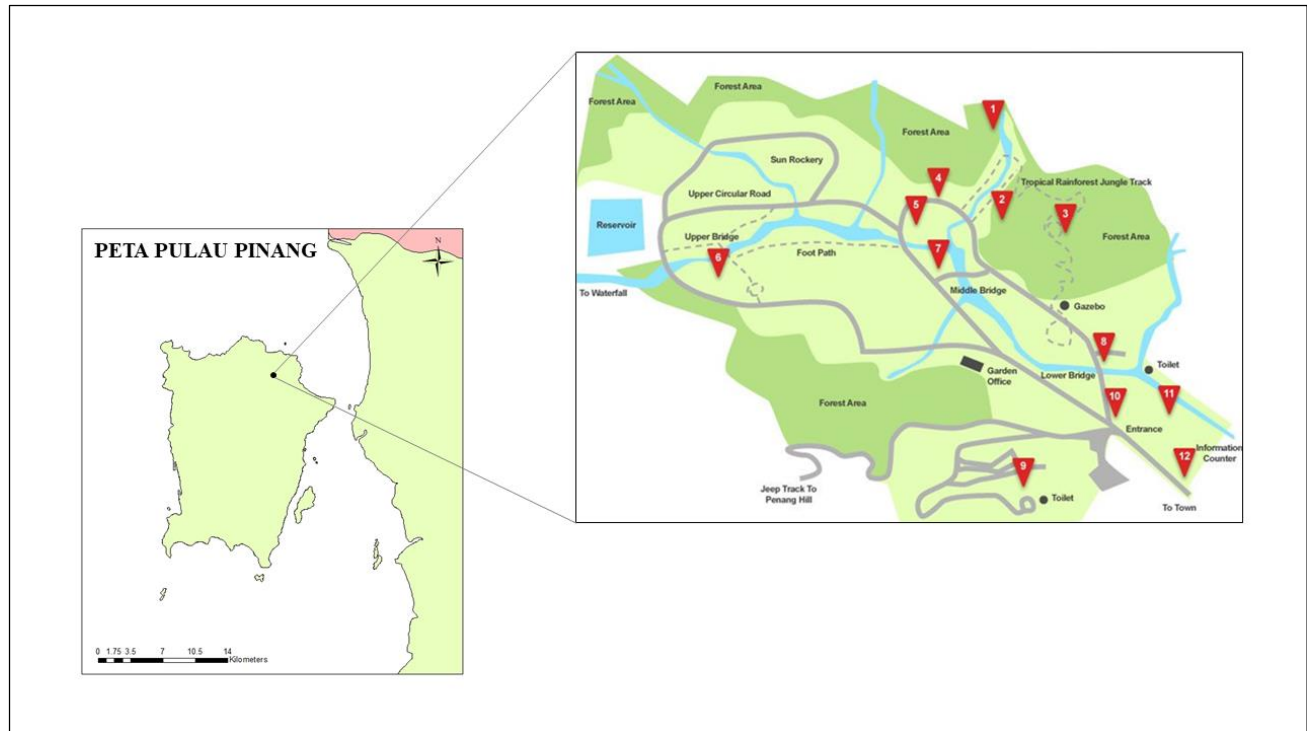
PETA PULAU PINANG

N

0 1.75 3.5 7 10.5 14 Kilometers

Forest Area

Forest Area

Forest Area

Sun Rockery

Upper Circular Road

Reservoir

Upper Bridge

Foot Path

To Waterfall

Tropical Rainforest Jungle Track

Forest Area

Middle Bridge

Gazebo

Garden Office

Lower Bridge

Toilet

Forest Area

Entrance

Information Counter

Jeep Track To Penang Hill

Toilet

To Town

1

2

3

4

5

6

7

8

9

10

11

12